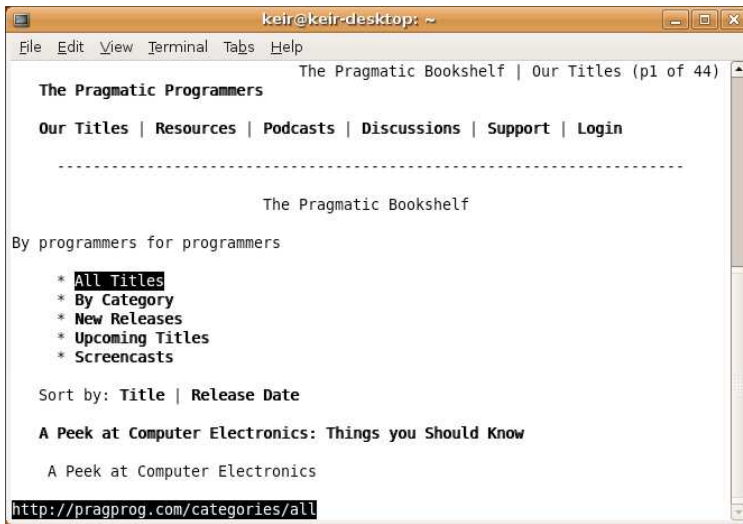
keir@keir-desktop: ~

File Edit View Terminal Tabs Help

The Pragmatic Bookshelf | Our Titles (p1 of 44)

The Pragmatic Programmers

Our Titles | Resources | Podcasts | Discussions | Support | Login

---------------------------------------------------------------------

The Pragmatic Bookshelf

By programmers for programmers

* All Titles
* By Category
* New Releases
* Upcoming Titles
* Screencasts

Sort by: Title | Release Date

A Peek at Computer Electronics: Things you Should Know

A Peek at Computer Electronics

http://pragprog.com/categories/all